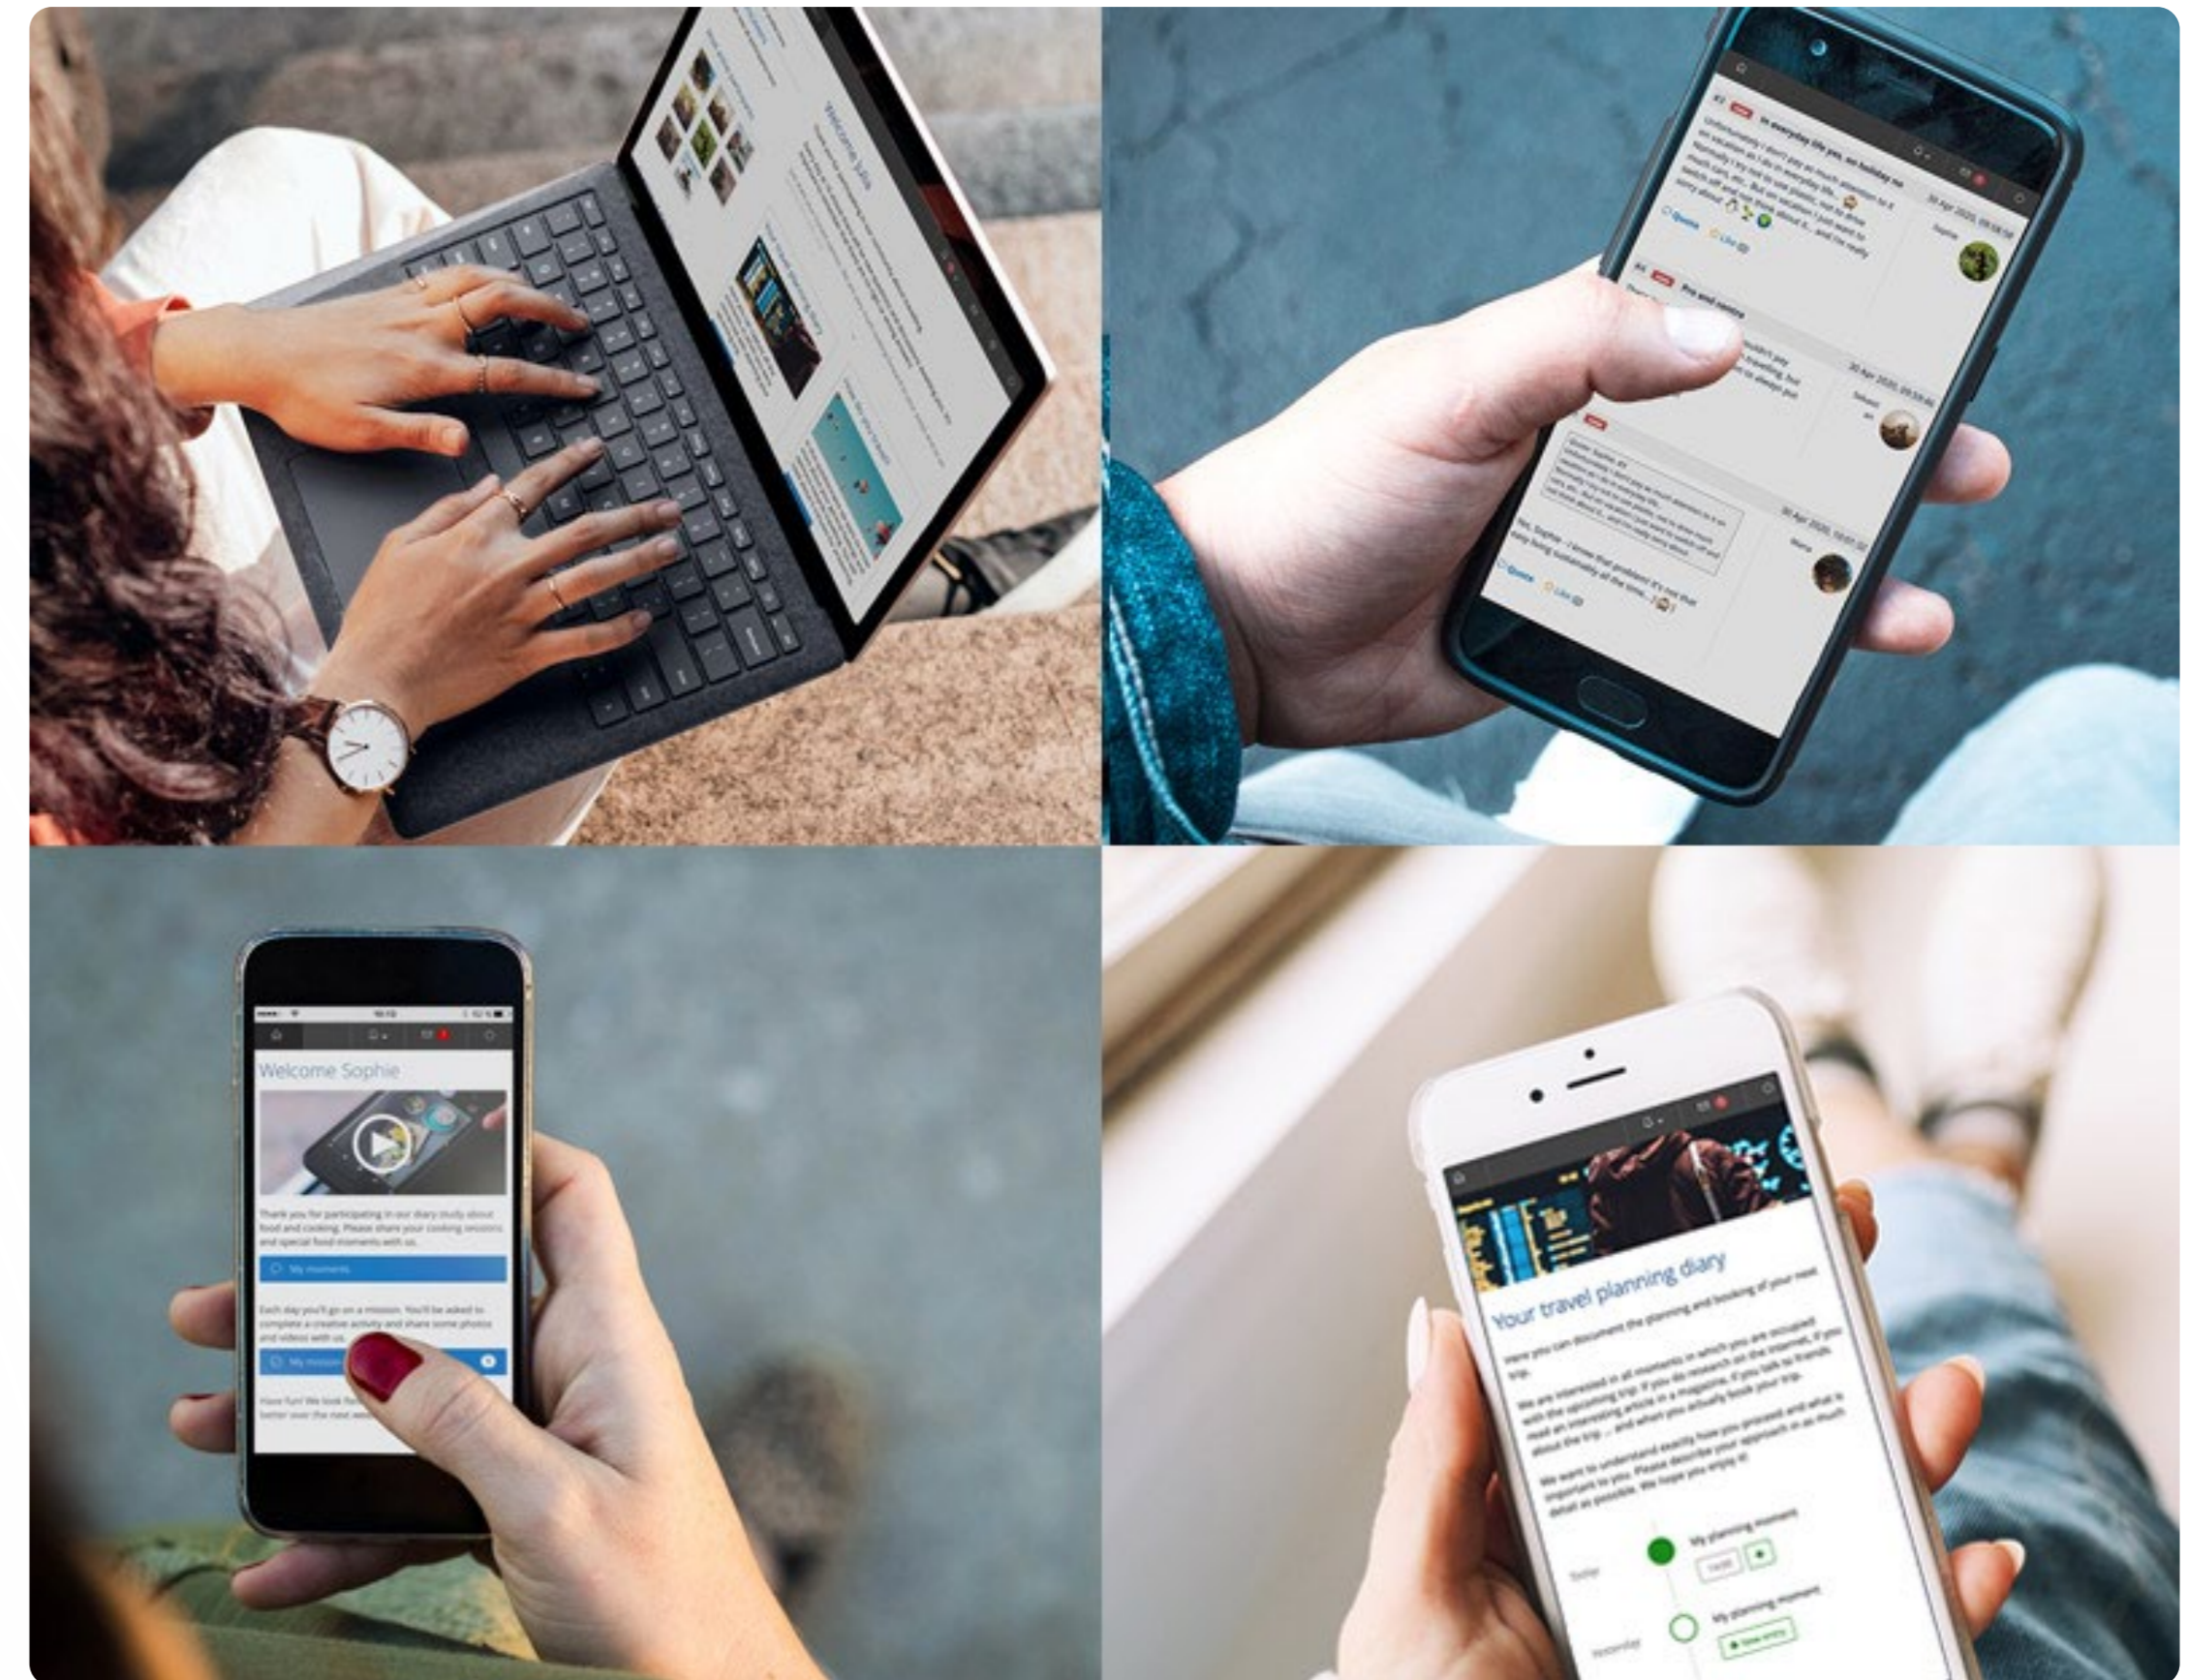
Welcome Julia

In everyday life yes, on holiday no

Unfortunately I don't pay as much attention to it on vacation as I do in everyday life. Normally I try not to use plastic, try to drive fossil fuels, etc... But on vacation I just want to switch off and not think about it... and I'm really sorry about

Quote Like

30 Apr 2020, 09:58:58

Sophie

Pro and contra

30 Apr 2020, 09:59:46

30 Apr 2020, 10:01:02

Yes, Sophie - I know that problem! It's not that easy living sustainably all the time...

Quote Like

Welcome Sophie

Thank you for participating in our diary study about food and cooking. Please share your cooking sessions and special food moments with us.

My moments

Each day you'll go on a mission. You'll be asked to complete a creative activity and share some photos and videos with us.

My mission

Have fun! We look for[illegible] better over the next wee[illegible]

Your travel planning diary

Here you can document the planning and booking of your next trip.

We are interested in all moments in which you are occupied with the upcoming trip. If you do research on the internet, if you read an interesting article in a magazine, if you talk to friends about the trip ... and when you actually book your trip.

We want to understand exactly how you proceed and what is important to you. Please describe your approach in as much detail as possible. We hope you enjoy it!

Today

My planning moment

Yesterday

My planning moment

New entry